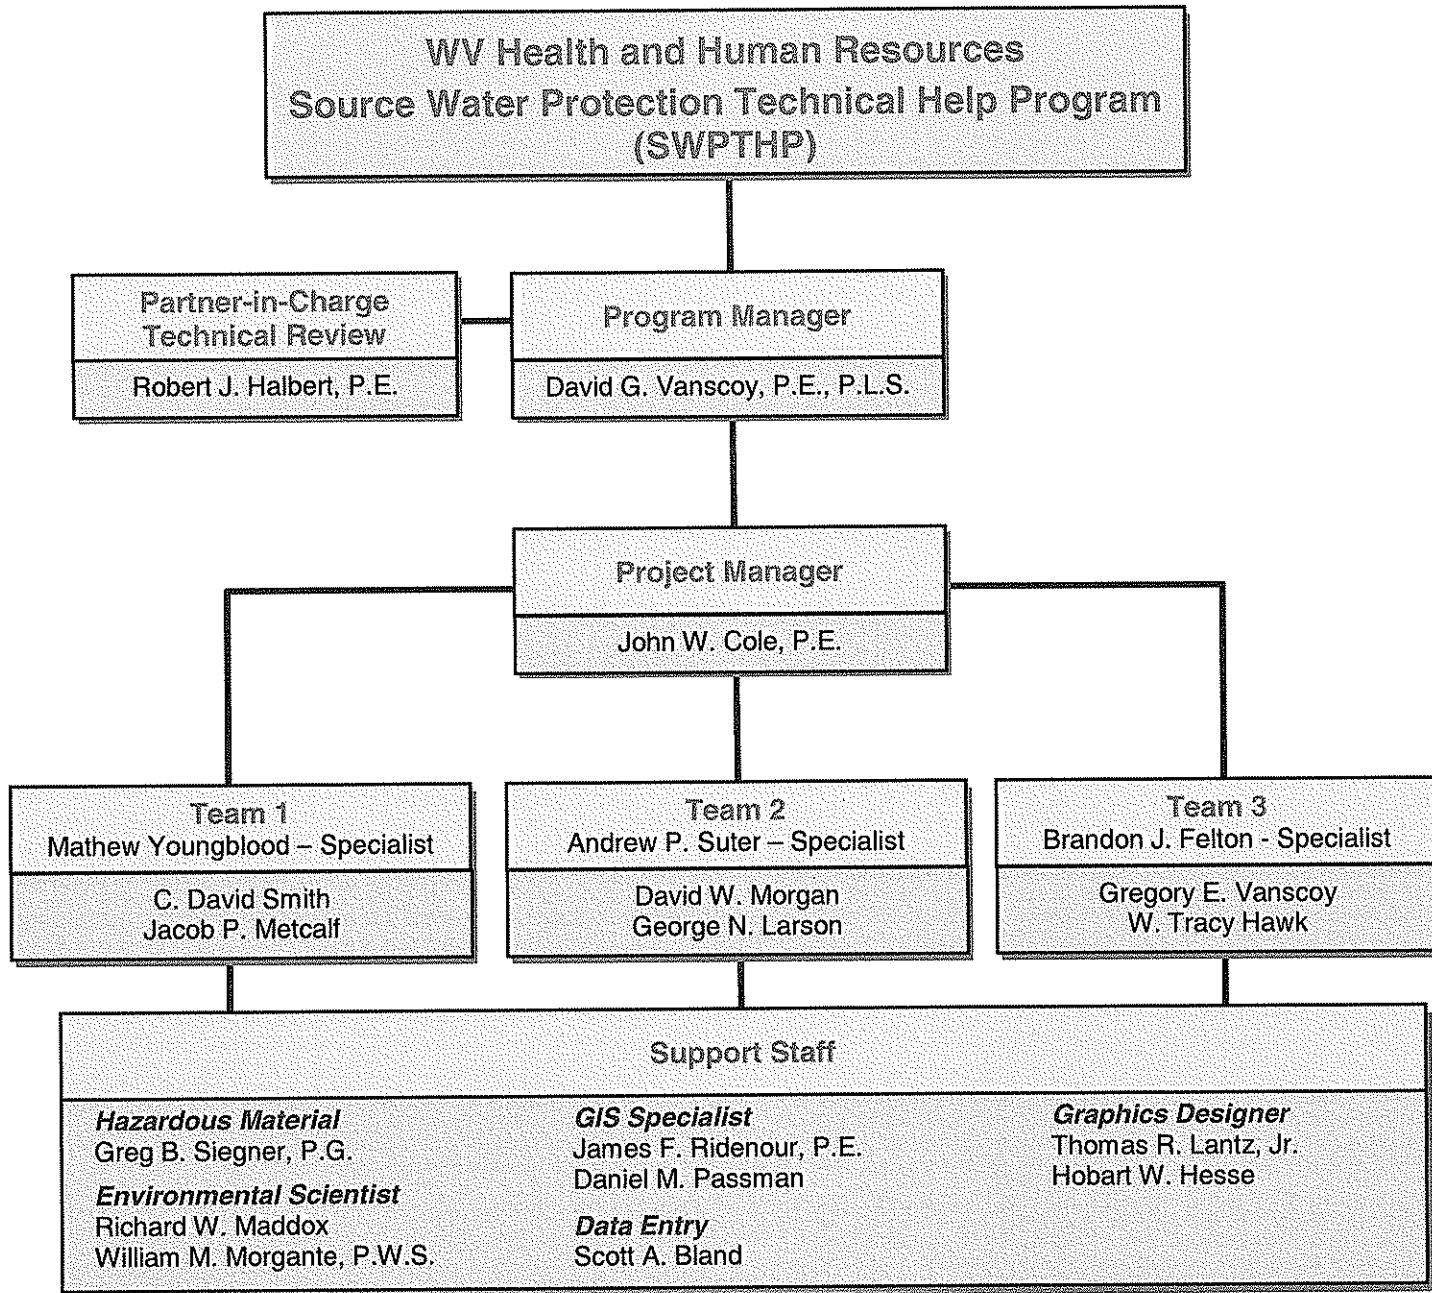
WV Health and Human Resources
Source Water Protection Technical Help Program
(SWPTHP)

Partner-in-Charge
Technical Review

Robert J. Halbert, P.E.

Program Manager

David G. Vanscoy, P.E., P.L.S.

Project Manager

John W. Cole, P.E.

Team 1
Mathew Youngblood – Specialist

C. David Smith
Jacob P. Metcalf

Team 2
Andrew P. Suter – Specialist

David W. Morgan
George N. Larson

Team 3
Brandon J. Felton - Specialist

Gregory E. Vanscoy
W. Tracy Hawk

Support Staff

*Hazardous Material*
Greg B. Siegner, P.G.

*Environmental Scientist*
Richard W. Maddox
William M. Morgante, P.W.S.

*GIS Specialist*
James F. Ridenour, P.E.
Daniel M. Passman

*Data Entry*
Scott A. Bland

*Graphics Designer*
Thomas R. Lantz, Jr.
Hobart W. Hesse